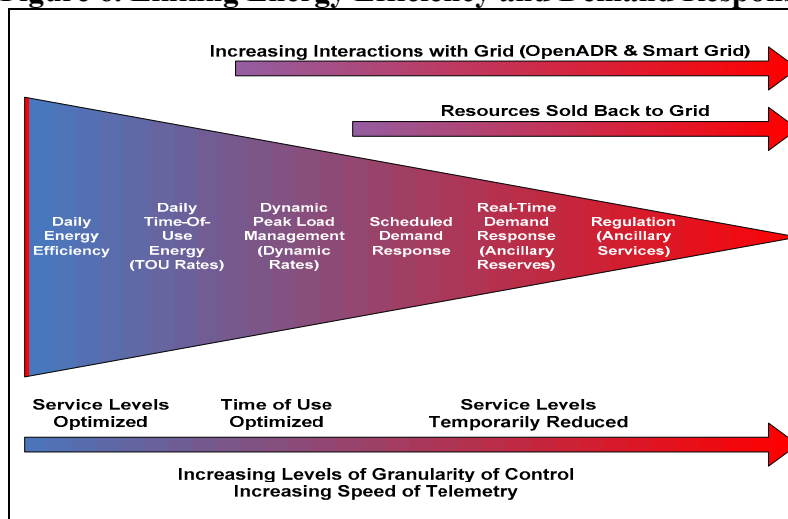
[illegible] Energy Efficiency and Demand Respon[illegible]

Increasing Interactions with Grid (OpenADR & Smart Grid)

Resources Sold Back to Grid

Daily Energy Efficiency

Daily Time-Of-Use Energy (TOU Rates)

Dynamic Peak Load Management (Dynamic Rates)

Scheduled Demand Response

Real-Time Demand Response (Ancillary Reserves)

Regulation (Ancillary Services)

Service Levels Optimized

Time of Use Optimized

Service Levels Temporarily Reduced

Increasing Levels of Granularity of Control
Increasing Speed of Telemetry